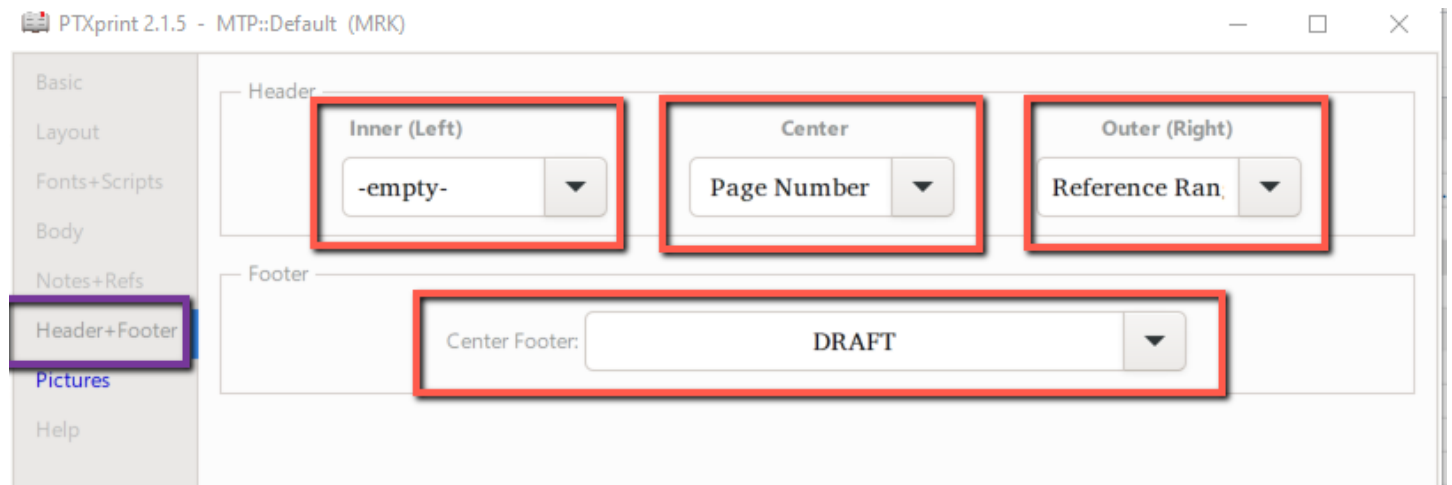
PTXprint 2.1.5 - MTP::Default (MRK)

Basic
Layout
Fonts+Scripts
Body
Notes+Refs
Header+Footer
Pictures
Help

Header

Inner (Left)
-empty-

Center
Page Number

Outer (Right)
Reference Ran

Footer

Center Footer: DRAFT